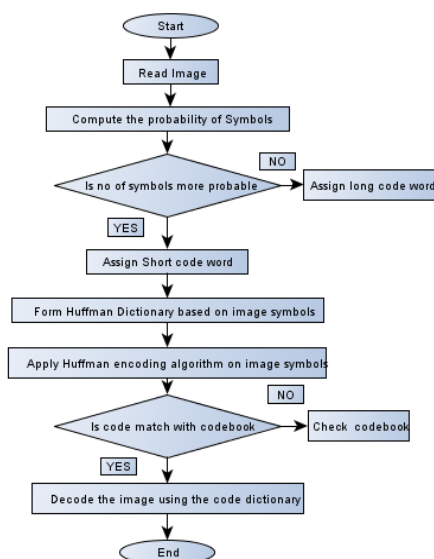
Start

Read Image

Compute the probability of Symbols

NO

Is no of symbols more probable

Assign long code word

YES

Assign Short code word

Form Huffman Dictionary based on image symbols

Apply Huffman encoding algorithm on image symbols

NO

Is code match with codebook

Check codebook

YES

Decode the image using the code dictionary

End